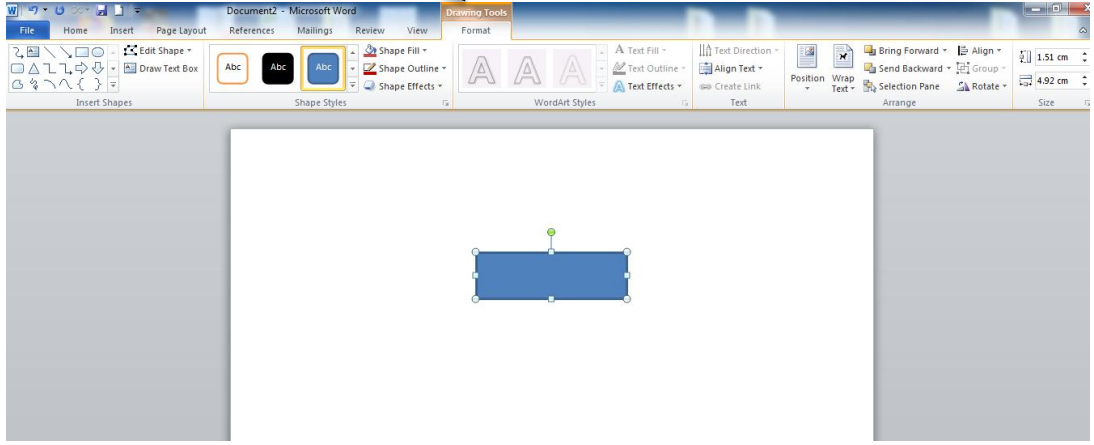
Document2 - Microsoft Word
Drawing Tools
File
Home
Insert
Page Layout
References
Mailings
Review
View
Format
Edit Shape
Draw Text Box
Insert Shapes
Abc
Abc
Abc
Shape Fill
Shape Outline
Shape Effects
Shape Styles
A
A
A
Text Fill
Text Outline
Text Effects
WordArt Styles
Text Direction
Align Text
Create Link
Text
Position
Wrap Text
Bring Forward
Send Backward
Selection Pane
Align
Group
Rotate
Arrange
1.51 cm
4.92 cm
Size